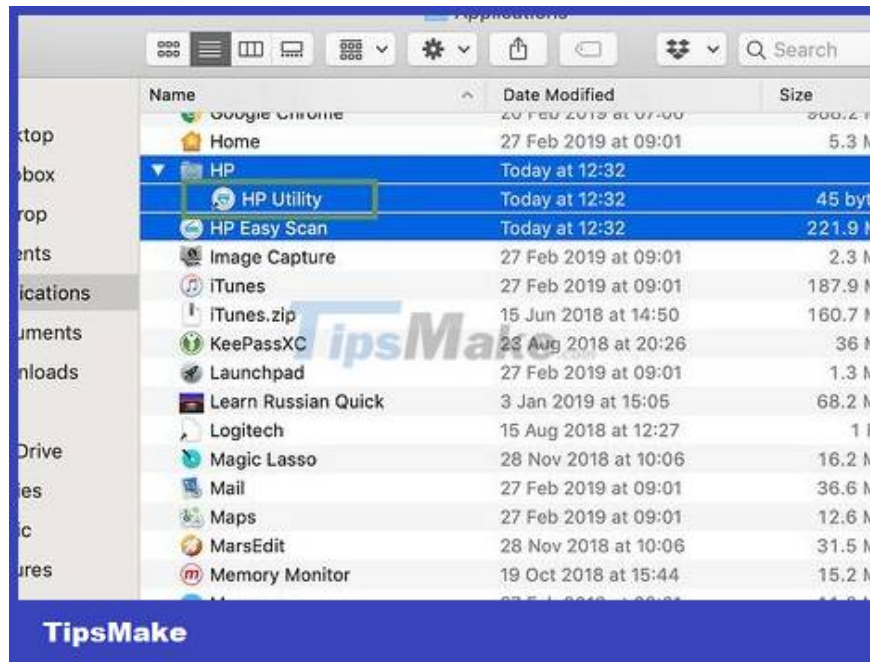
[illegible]

Search

Name | Date Modified | Size
Google Chrome | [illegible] | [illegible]
Home | 27 Feb 2019 at 09:01 | 5.3 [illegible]
HP | Today at 12:32 |
HP Utility | Today at 12:32 | 45 byt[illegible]
HP Easy Scan | Today at 12:32 | 221.9 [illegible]
Image Capture | 27 Feb 2019 at 09:01 | 2.3 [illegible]
iTunes | 27 Feb 2019 at 09:01 | 187.9 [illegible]
iTunes.zip | 15 Jun 2018 at 14:50 | 160.7 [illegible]
KeePassXC | 23 Aug 2018 at 20:26 | 36 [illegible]
Launchpad | 27 Feb 2019 at 09:01 | 1.3 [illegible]
Learn Russian Quick | 3 Jan 2019 at 15:05 | 68.2 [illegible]
Logitech | 15 Aug 2018 at 12:27 | 1 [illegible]
Magic Lasso | 28 Nov 2018 at 10:06 | 16.2 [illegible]
Mail | 27 Feb 2019 at 09:01 | 36.6 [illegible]
Maps | 27 Feb 2019 at 09:01 | 12.6 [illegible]
MarsEdit | 28 Nov 2018 at 10:06 | 31.5 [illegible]
Memory Monitor | 19 Oct 2018 at 15:44 | 15.2 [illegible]

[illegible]ktop
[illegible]box
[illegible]rop
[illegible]nts
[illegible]ications
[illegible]uments
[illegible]nloads
Drive
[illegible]ies
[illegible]c
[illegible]ures

TipsMake

TipsMake